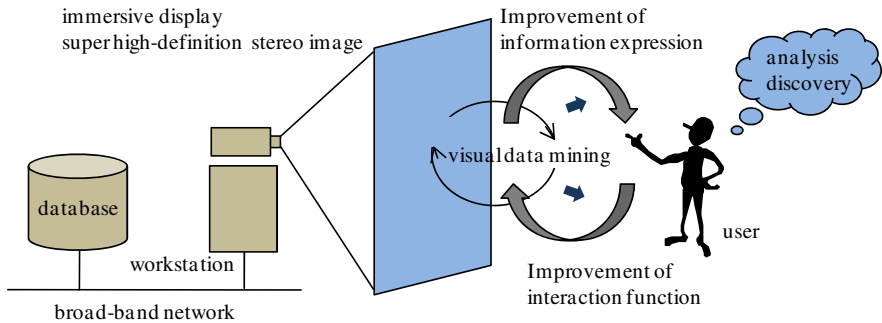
immersive display
super high-definition stereo image

Improvement of
information expression

analysis
discovery

visual data mining

database

workstation

user

Improvement of
interaction function

broad-band network